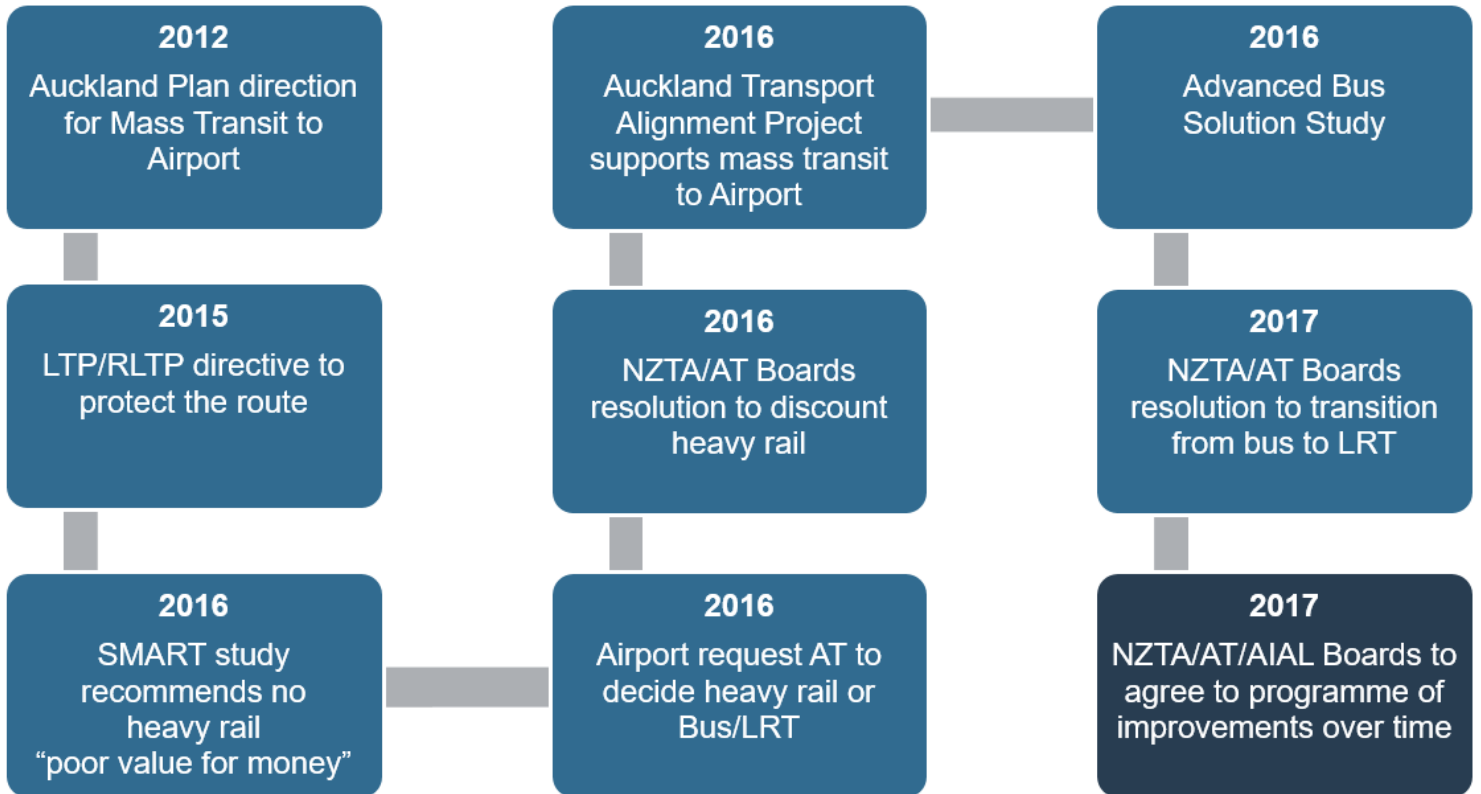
2012
Auckland Plan direction for Mass Transit to Airport

2015
LTP/RLTP directive to protect the route

2016
SMART study recommends no heavy rail “poor value for money”

2016
Airport request AT to decide heavy rail or Bus/LRT

2016
NZTA/AT Boards resolution to discount heavy rail

2016
Auckland Transport Alignment Project supports mass transit to Airport

2016
Advanced Bus Solution Study

2017
NZTA/AT Boards resolution to transition from bus to LRT

2017
NZTA/AT/AIAL Boards to agree to programme of improvements over time